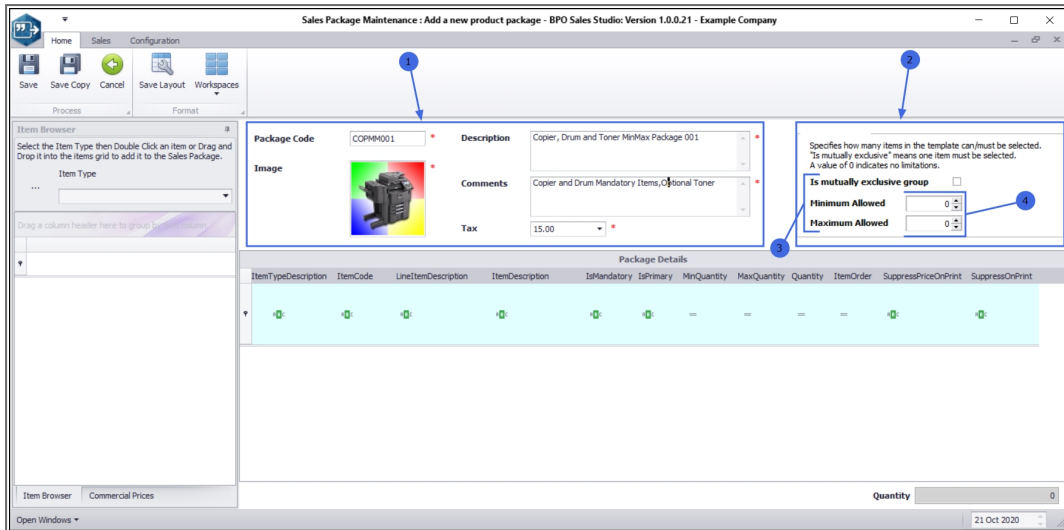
Sales Package Maintenance : Add a new product package - BPO Sales Studio: Version 1.0.0.21 - Example Company

Home Sales Configuration

Save Save Copy Cancel Save Layout Workspaces

Process Format

Item Browser

Select the Item Type then Double Click an item or Drag and Drop it into the items grid to add it to the Sales Package.

Item Type

...

Drag a column header here to group by that column

1

Package Code COPMM001 *

Image *

Description Copier, Drum and Toner MinMax Package 001 *

Comments Copier and Drum Mandatory Items,Optional Toner *

Tax 15.00 *

2

Specifies how many items in the template can/must be selected. "Is mutually exclusive" means one item must be selected. A value of 0 indicates no limitations.

Is mutually exclusive group

Minimum Allowed 0

Maximum Allowed 0

3

4

Package Details

| ItemTypeDescription | ItemCode | LineItemDescription | ItemDescription | IsMandatory | IsPrimary | MinQuantity | MaxQuantity | Quantity | ItemOrder | SuppressPriceOnPrint | SuppressOnPrint |
|---|---|---|---|---|---|---|---|---|---|---|---|
| RBC | RBC | RBC | RBC | RBC | RBC | = | = | = | = | RBC | RBC |

Item Browser Commercial Prices

Quantity 0

Open Windows

21 Oct 2020